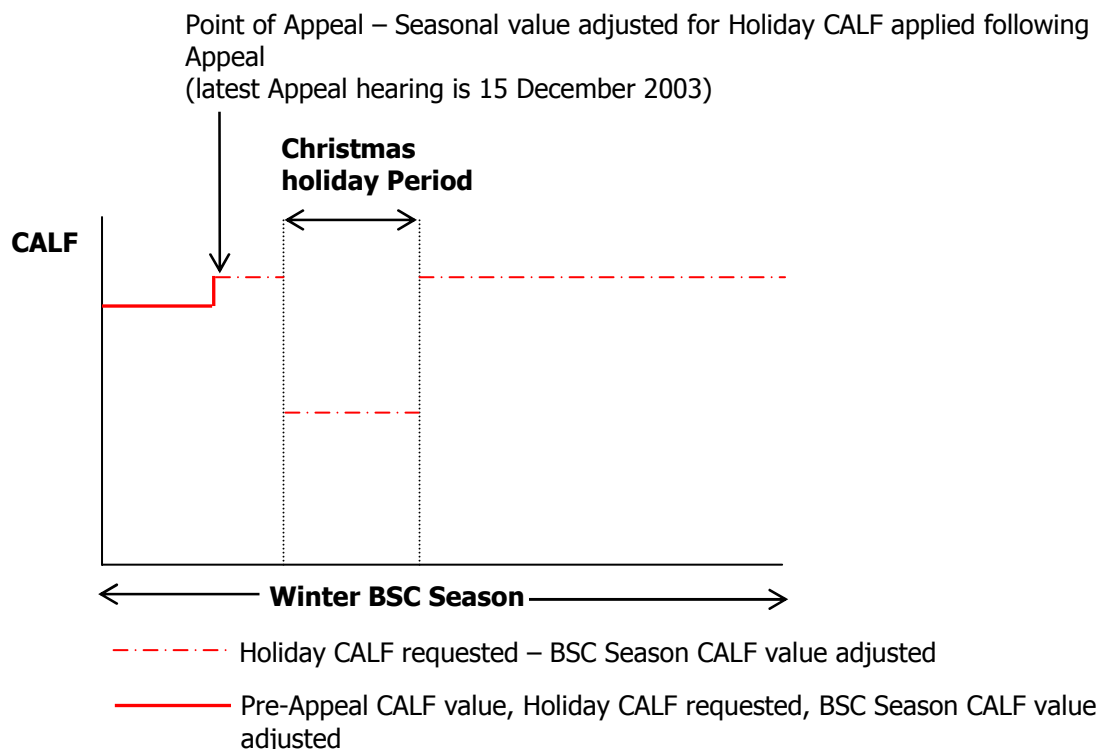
Point of Appeal – Seasonal value adjusted for Holiday CALF applied following Appeal
(latest Appeal hearing is 15 December 2003)

Christmas holiday Period

CALF

Winter BSC Season

Holiday CALF requested – BSC Season CALF value adjusted

Pre-Appeal CALF value, Holiday CALF requested, BSC Season CALF value adjusted